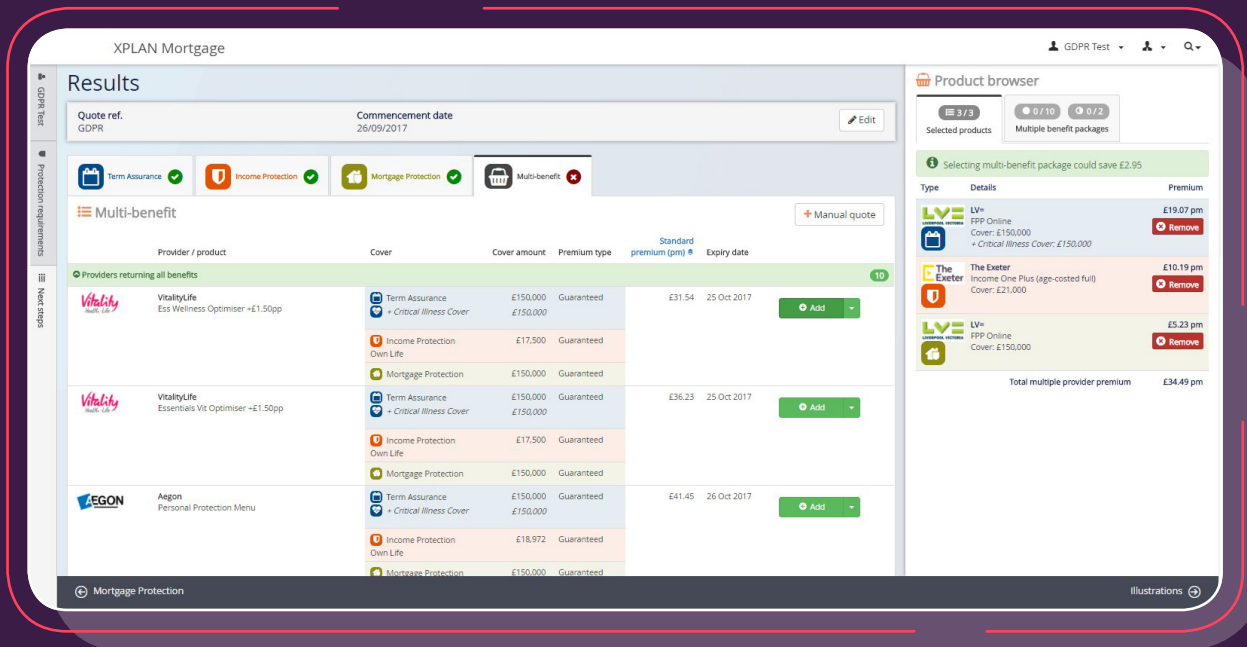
XPLAN Mortgage

GDPR Test

GDPR Test

Protection requirements

Next steps

Results

Quote ref.
GDPR

Commencement date
26/09/2017

Edit

Term Assurance

Income Protection

Mortgage Protection

Multi-benefit

Multi-benefit

+ Manual quote

| Provider / product | Cover | Cover amount | Premium type | Standard premium (pm) | Expiry date | |
|---|---|---|---|---|---|---|
| Providers returning all benefits | | | | | | 10 |
| Vitality Health · Life — VitalityLife Ess Wellness Optimiser +£1.50pp | Term Assurance + Critical Illness Cover | £150,000 £150,000 | Guaranteed | £31.54 | 25 Oct 2017 | Add |
| | Income Protection Own Life | £17,500 | Guaranteed | | | |
| | Mortgage Protection | £150,000 | Guaranteed | | | |
| Vitality Health · Life — VitalityLife Essentials Vit Optimiser +£1.50pp | Term Assurance + Critical Illness Cover | £150,000 £150,000 | Guaranteed | £36.23 | 25 Oct 2017 | Add |
| | Income Protection Own Life | £17,500 | Guaranteed | | | |
| | Mortgage Protection | £150,000 | Guaranteed | | | |
| AEGON — Aegon Personal Protection Menu | Term Assurance + Critical Illness Cover | £150,000 £150,000 | Guaranteed | £41.45 | 26 Oct 2017 | Add |
| | Income Protection Own Life | £18,972 | Guaranteed | | | |
| | Mortgage Protection | £150,000 | Guaranteed | | | |

Product browser

3 / 3
Selected products

0 / 10   0 / 2
Multiple benefit packages

Selecting multi-benefit package could save £2.95

| Type | Details | Premium |
|---|---|---|
| LV= LIVERPOOL VICTORIA | LV= FPP Online Cover: £150,000 + Critical Illness Cover: £150,000 | £19.07 pm Remove |
| The Exeter | The Exeter Income One Plus (age-costed full) Cover: £21,000 | £10.19 pm Remove |
| LV= LIVERPOOL VICTORIA | LV= FPP Online Cover: £150,000 | £5.23 pm Remove |
| | Total multiple provider premium | £34.49 pm |

Mortgage Protection

Illustrations